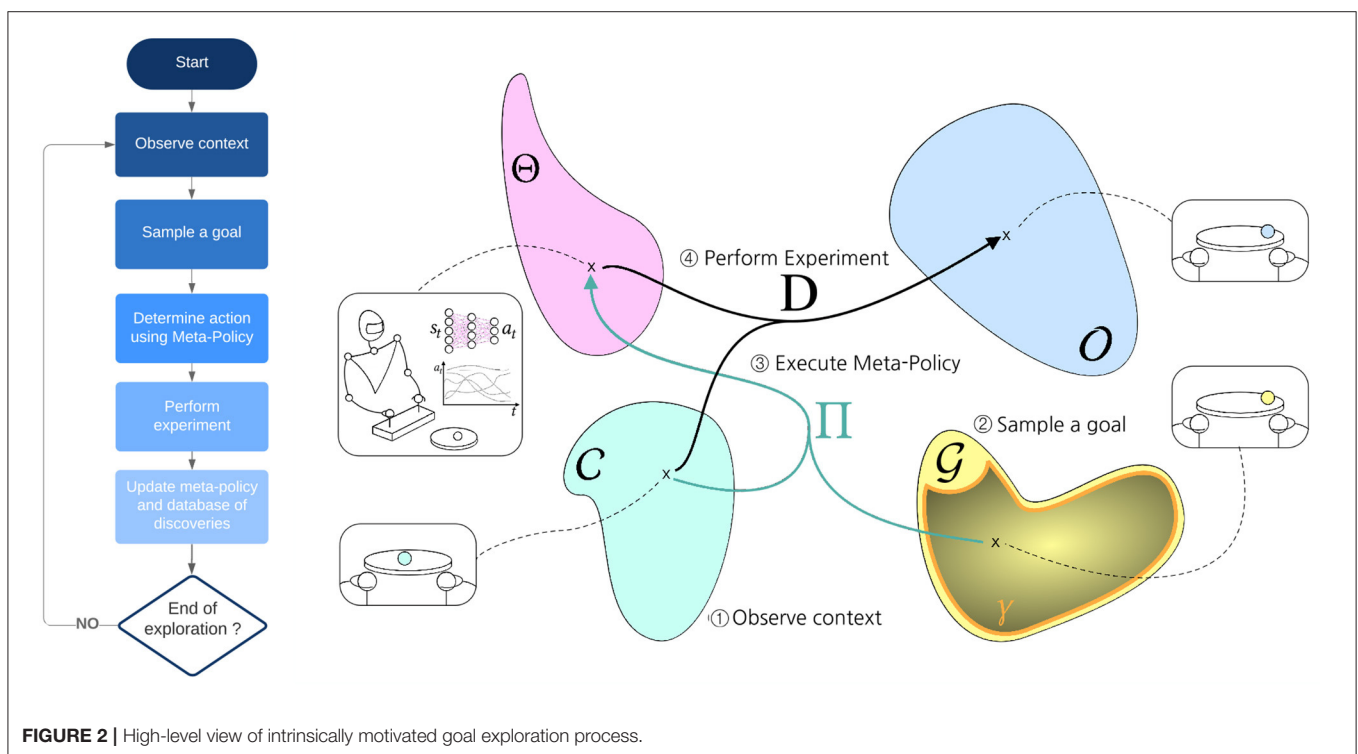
Start

Observe context

Sample a goal

Determine action using Meta-Policy

Perform experiment

Update meta-policy and database of discoveries

End of exploration ?

NO

$\Theta$

④ Perform Experiment

$\mathbf{D}$

$\mathcal{O}$

$s_t$

$a_t$

$a_t$

$t$

③ Execute Meta-Policy

$\Pi$

② Sample a goal

$\mathcal{C}$

$\mathcal{G}$

$\gamma$

① Observe context

**FIGURE 2 |** High-level view of intrinsically motivated goal exploration process.